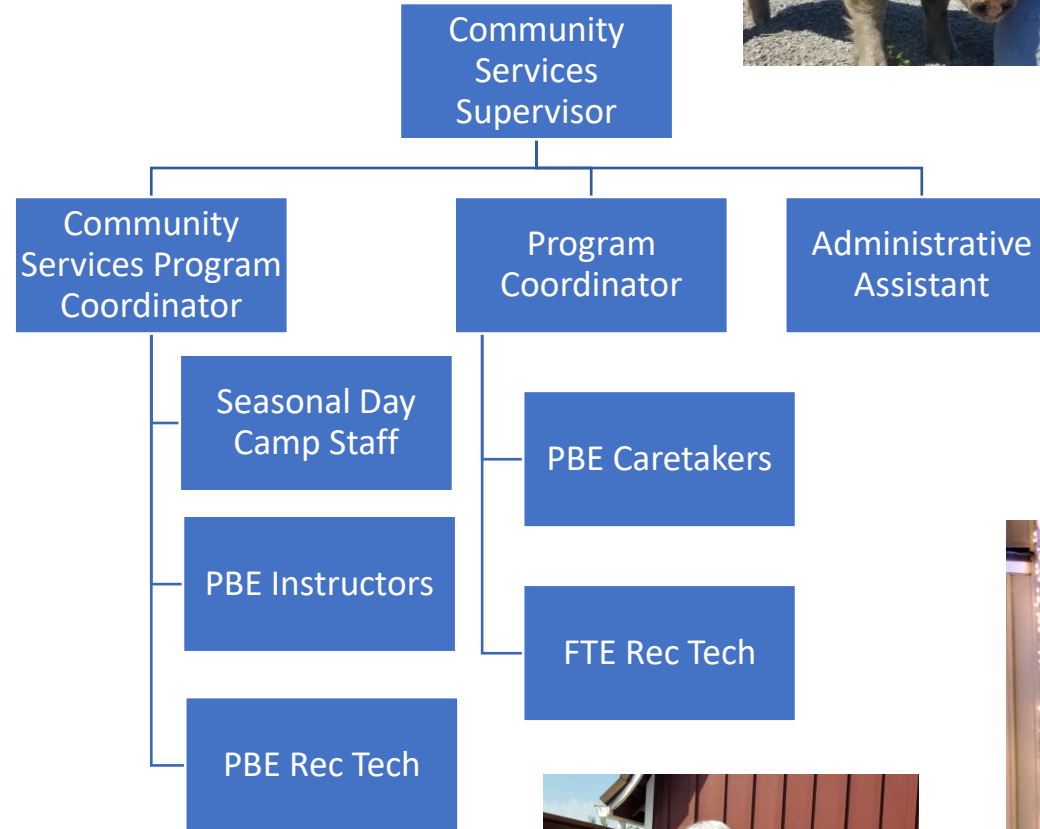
Community Services Supervisor

Community Services Program Coordinator

Program Coordinator

Administrative Assistant

Seasonal Day Camp Staff

PBE Instructors

PBE Rec Tech

PBE Caretakers

FTE Rec Tech